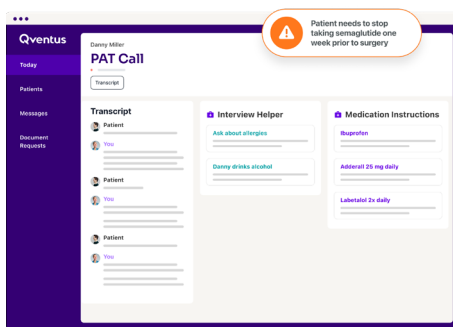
Qventus

Today

Patients

Messages

Document Requests

Danny Miller

PAT Call

Transcript

Patient needs to stop taking semaglutide one week prior to surgery

Transcript

Patient

You

Patient

You

Patient

You

Interview Helper

Ask about allergies

Danny drinks alcohol

Medication Instructions

Ibuprofen

Adderall 25 mg daily

Labetalol 2x daily